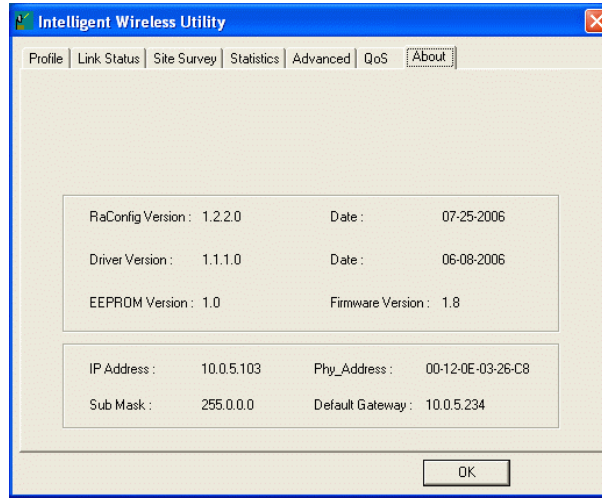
Intelligent Wireless Utility

Profile | Link Status | Site Survey | Statistics | Advanced | QoS | About

RaConfig Version : 1.2.2.0 Date : 07-25-2006

Driver Version : 1.1.1.0 Date : 06-08-2006

EEPROM Version : 1.0 Firmware Version : 1.8

IP Address : 10.0.5.103 Phy_Address : 00-12-0E-03-26-C8

Sub Mask : 255.0.0.0 Default Gateway : 10.0.5.234

OK